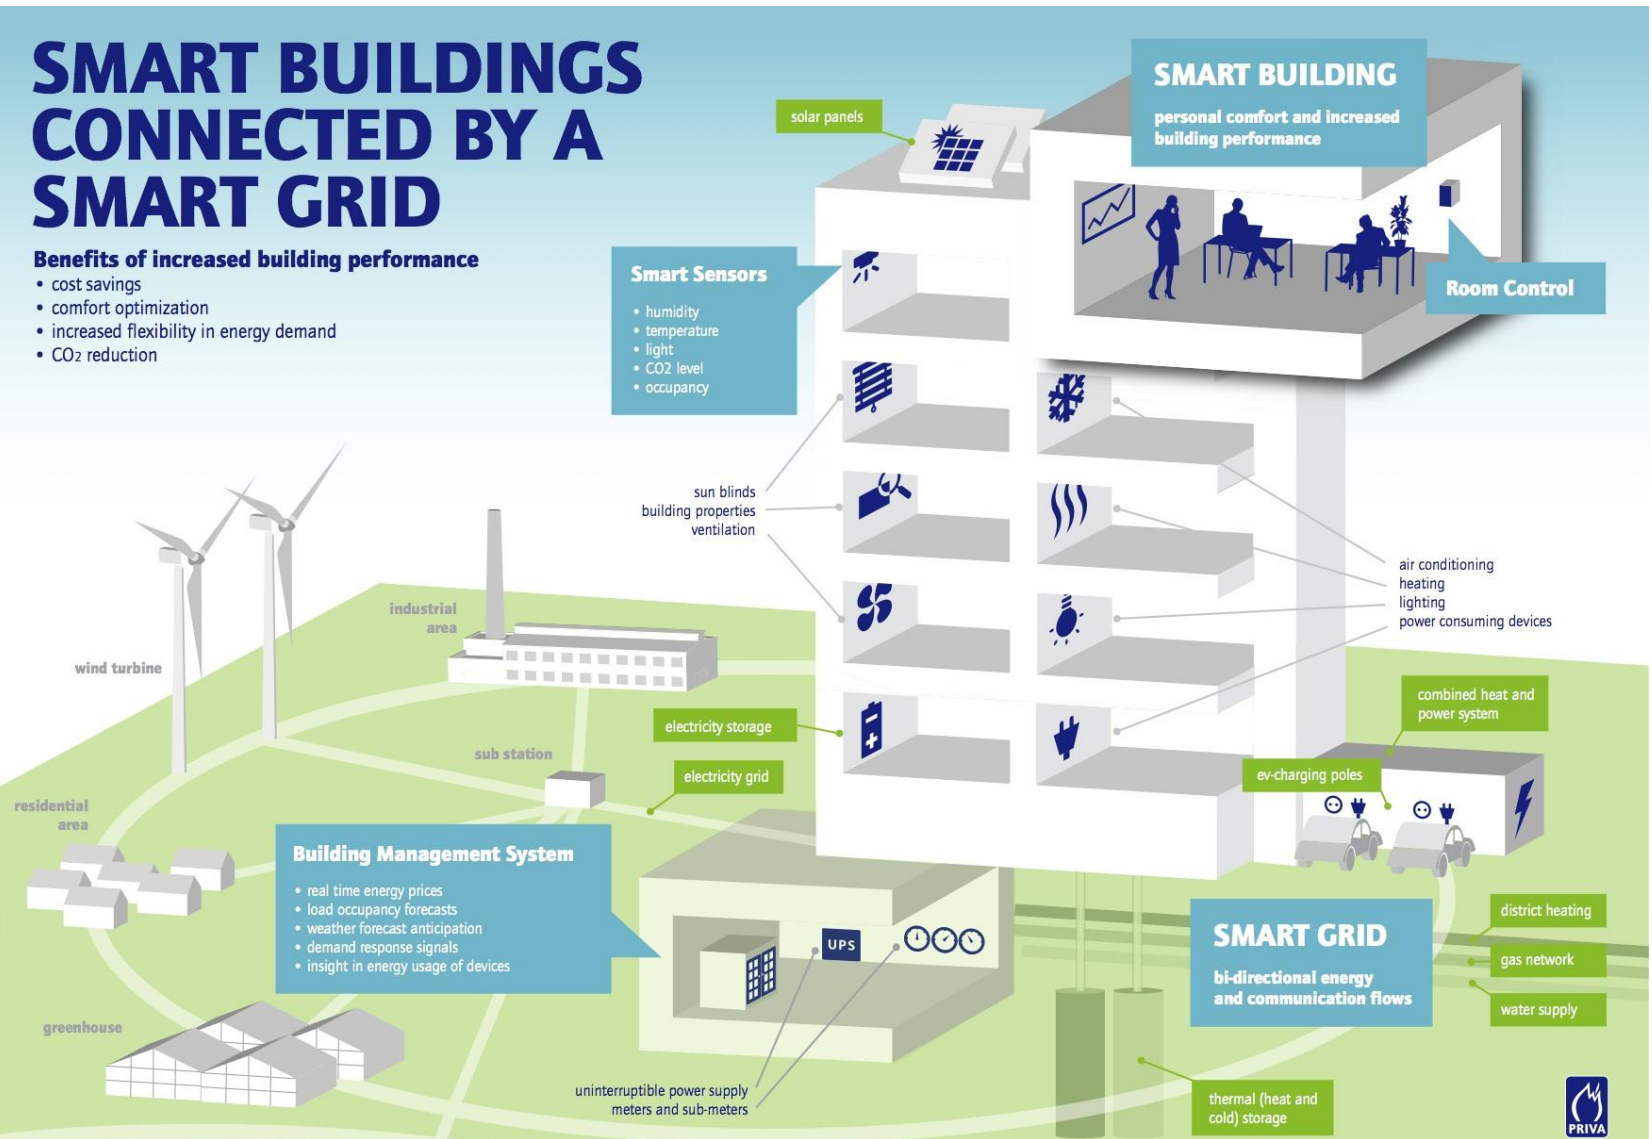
SMART BUILDINGS CONNECTED BY A SMART GRID

Benefits of increased building performance
• cost savings
• comfort optimization
• increased flexibility in energy demand
• $CO_2$ reduction

solar panels

SMART BUILDING
personal comfort and increased building performance

Smart Sensors
• humidity
• temperature
• light
• CO2 level
• occupancy

Room Control

sun blinds
building properties
ventilation

air conditioning
heating
lighting
power consuming devices

industrial area

wind turbine

sub station

electricity storage

electricity grid

combined heat and power system

ev-charging poles

residential area

Building Management System
• real time energy prices
• load occupancy forecasts
• weather forecast anticipation
• demand response signals
• insight in energy usage of devices

UPS

SMART GRID
bi-directional energy and communication flows

district heating

gas network

water supply

greenhouse

uninterruptible power supply
meters and sub-meters

thermal (heat and cold) storage

PRIVA